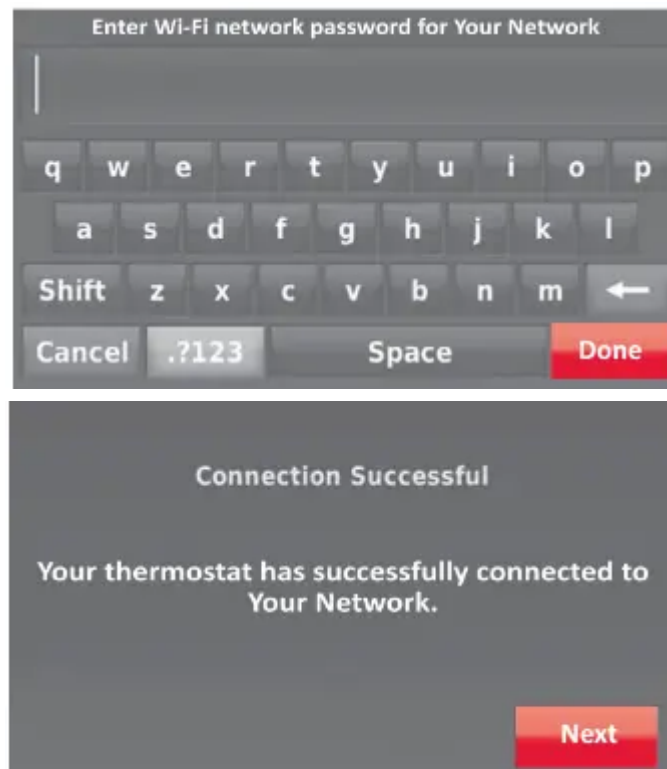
Enter Wi-Fi network password for Your Network

q w e r t y u i o p

a s d f g h j k l

Shift z x c v b n m ←

Cancel .?123 Space Done

Connection Successful

Your thermostat has successfully connected to Your Network.

Next